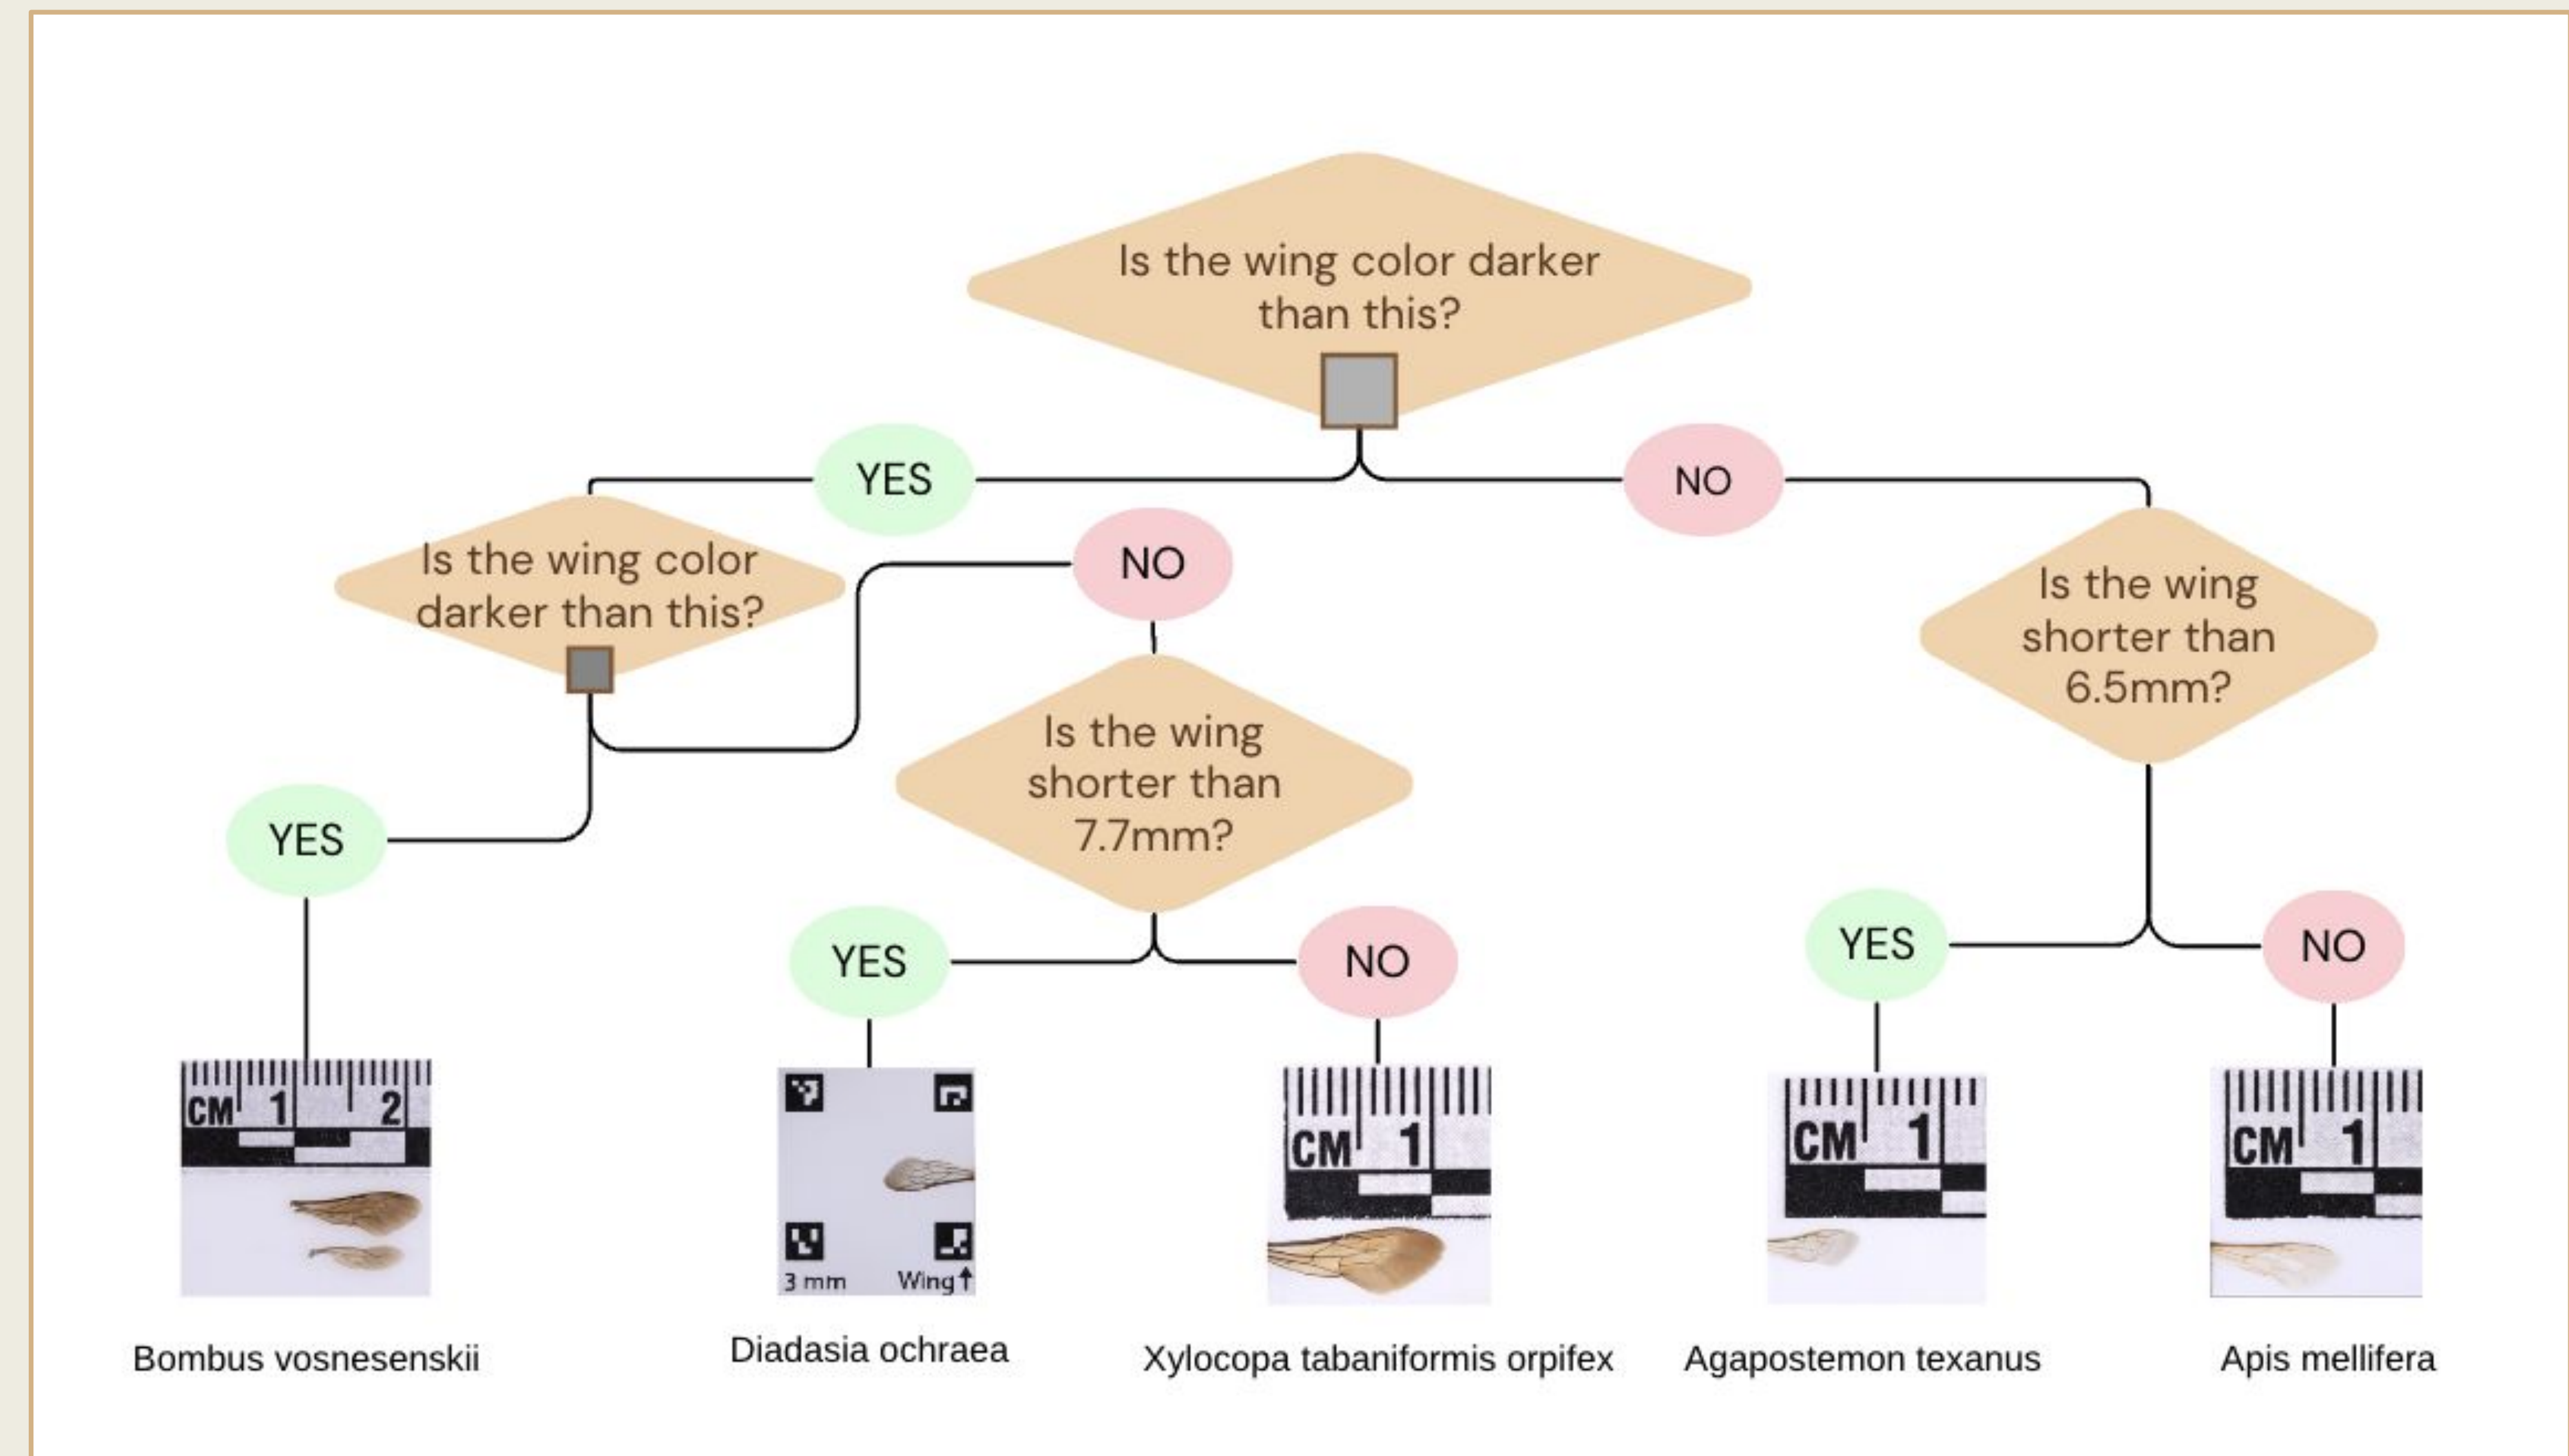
Is the wing color darker than this?

YES

NO

Is the wing color darker than this?

NO

Is the wing shorter than 6.5mm?

Is the wing shorter than 7.7mm?

YES

YES

NO

YES

NO

CM 1 2

3 mm

Wing↑

CM 1

CM 1

CM 1

Bombus vosnesenskii

Diadasia ochraea

Xylocopa tabaniformis orpifex

Agapostemon texanus

Apis mellifera